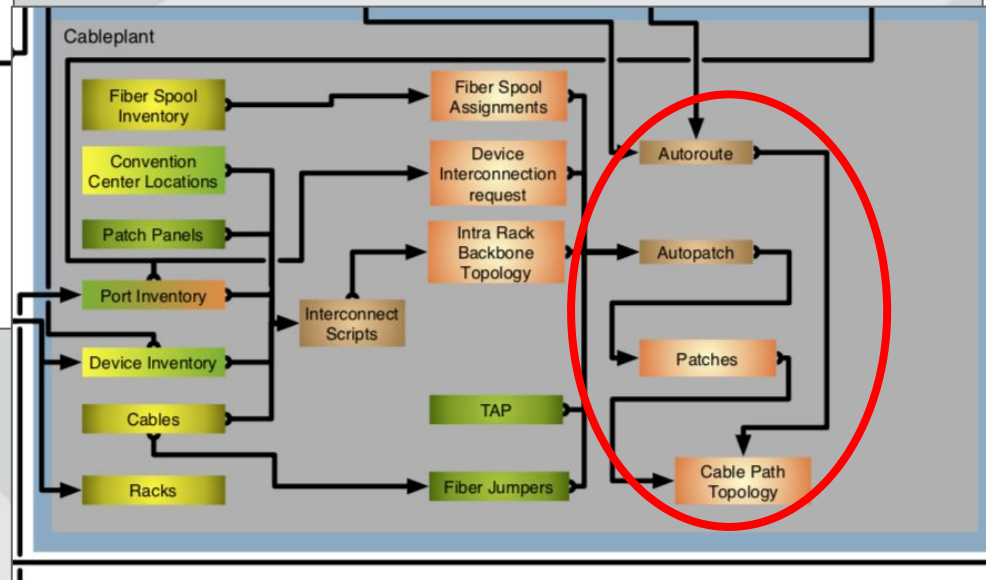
Cableplant

Fiber Spool Inventory

Convention Center Locations

Patch Panels

Port Inventory

Device Inventory

Cables

Racks

Fiber Spool Assignments

Device Interconnection request

Intra Rack Backbone Topology

Interconnect Scripts

TAP

Fiber Jumpers

Autoroute

Autopatch

Patches

Cable Path Topology